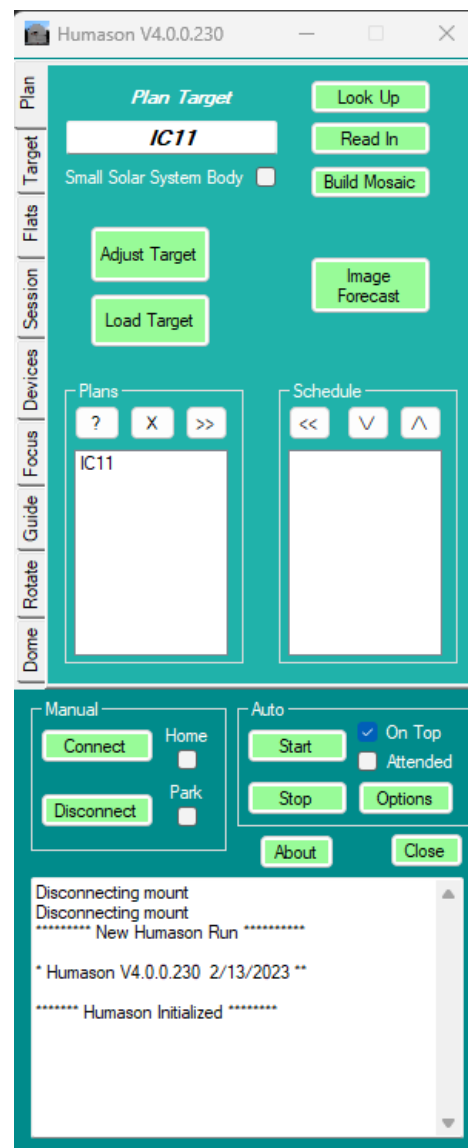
Humason V4.0.0.230

Plan
Target
Flats
Session
Devices
Focus
Guide
Rotate
Dome

Plan Target
IC11
Small Solar System Body
Look Up
Read In
Build Mosaic
Adjust Target
Load Target
Image Forecast

Plans
?
X
>>
IC11

Schedule
<<
V
Λ

Manual
Connect
Home
Disconnect
Park

Auto
Start
On Top
Attended
Stop
Options
About
Close

Disconnecting mount
Disconnecting mount
********* New Humason Run **********

* Humason V4.0.0.230 2/13/2023 **

******* Humason Initialized ********